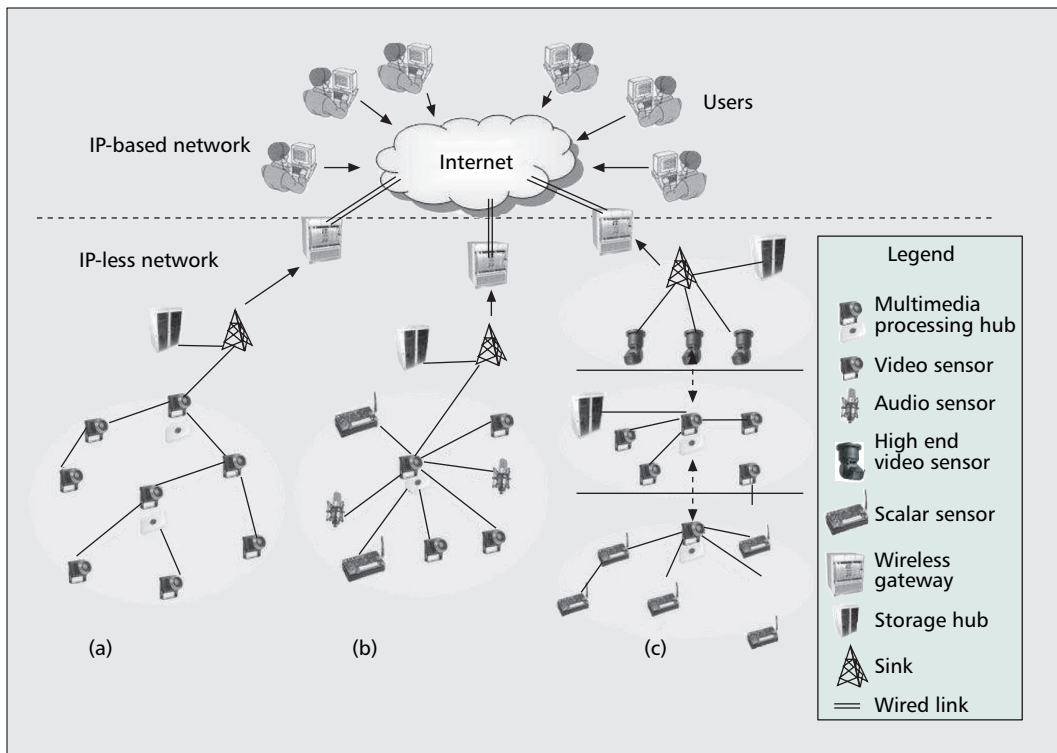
Users

IP-based network

Internet

IP-less network

Legend

Multimedia processing hub

Video sensor

Audio sensor

High end video sensor

Scalar sensor

Wireless gateway

Storage hub

Sink

Wired link

(a)

(b)

(c)